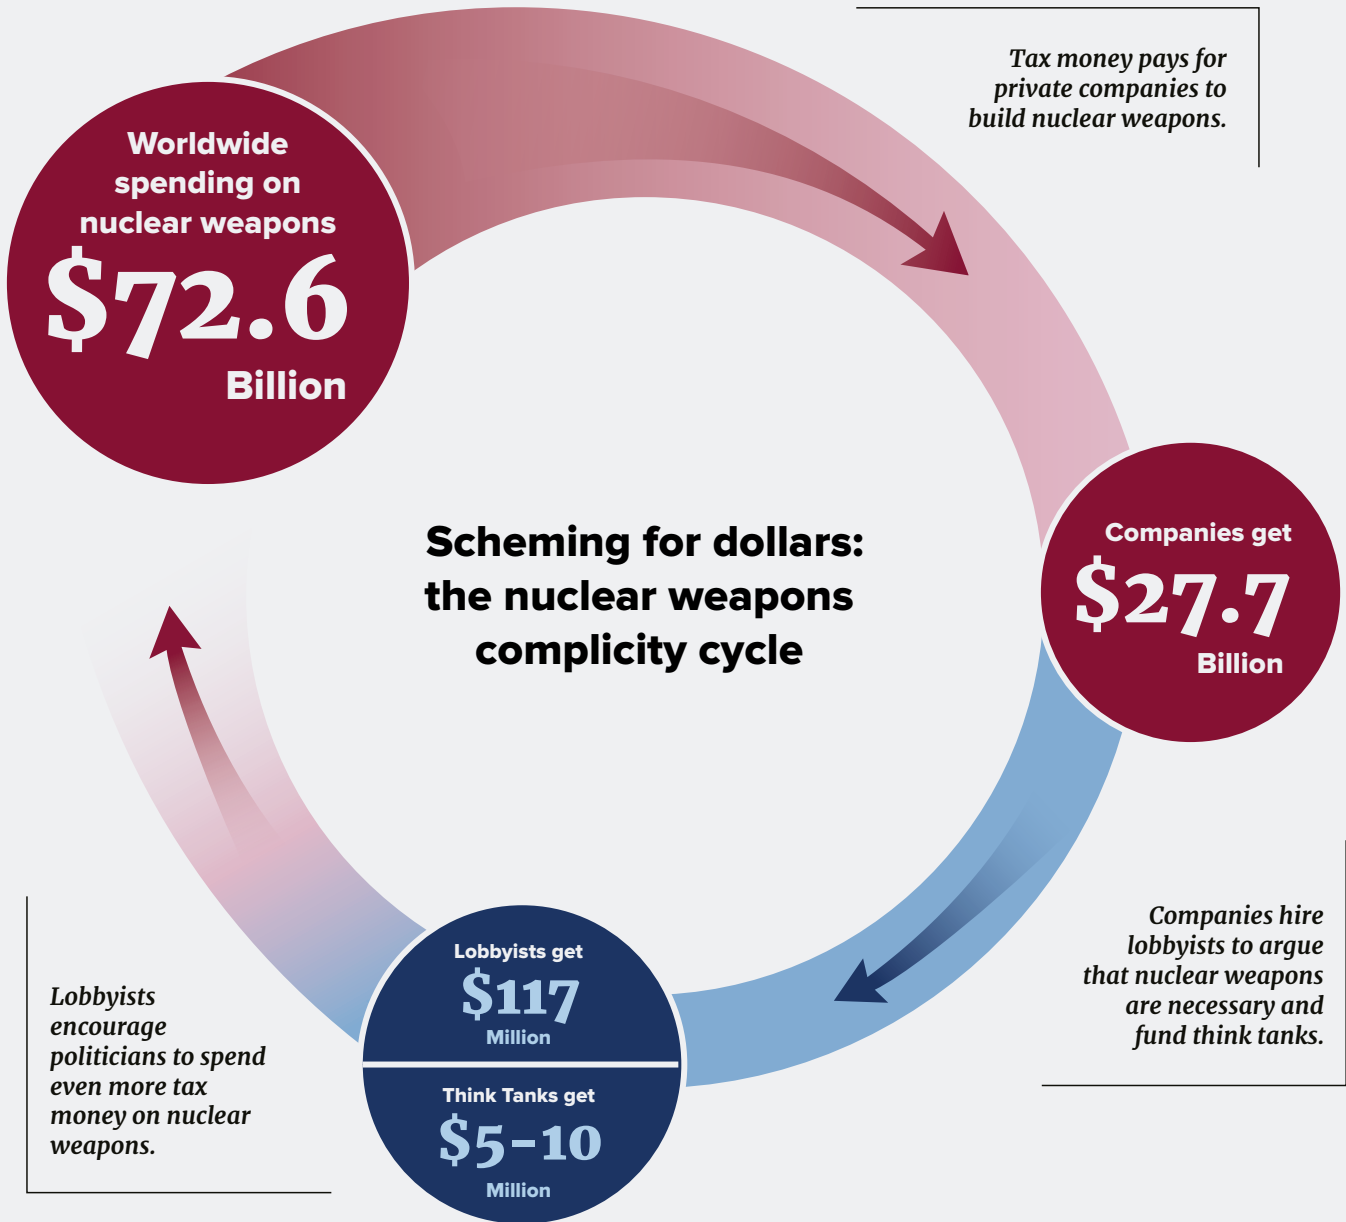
Worldwide spending on nuclear weapons
$72.6
Billion

Tax money pays for private companies to build nuclear weapons.

Scheming for dollars: the nuclear weapons complicity cycle

Companies get
$27.7
Billion

Companies hire lobbyists to argue that nuclear weapons are necessary and fund think tanks.

Lobbyists get
$117
Million

Think Tanks get
$5-10
Million

Lobbyists encourage politicians to spend even more tax money on nuclear weapons.